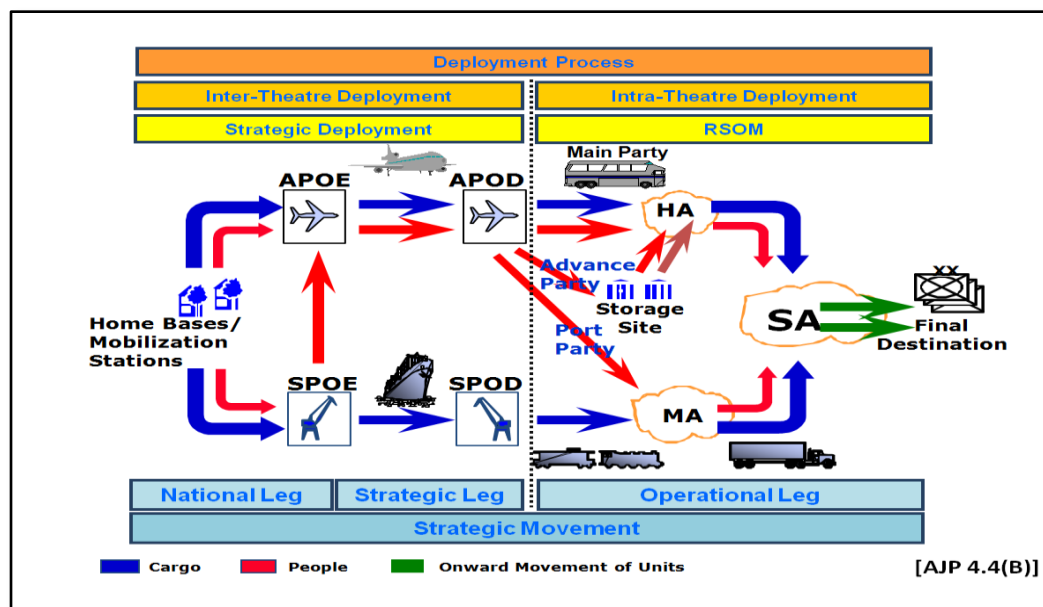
Deployment Process

Inter-Theatre Deployment

Intra-Theatre Deployment

Strategic Deployment

RSOM

APOE

APOD

Main Party

HA

Advance Party

Storage Site

Home Bases/ Mobilization Stations

Port Party

SA

XX

Final Destination

SPOE

SPOD

MA

National Leg

Strategic Leg

Operational Leg

Strategic Movement

Cargo

People

Onward Movement of Units

[AJP 4.4(B)]